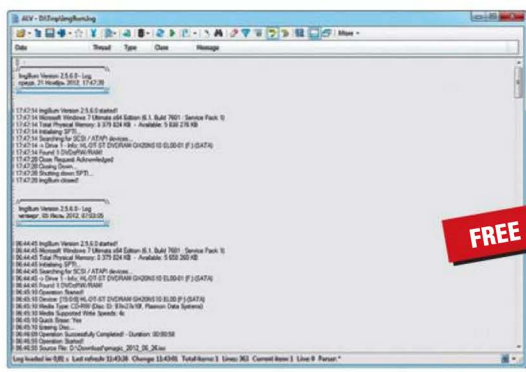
AEV - D:\Temp\ImgBurn.log

Move

Date | Thread | Type | Class | Message

ImgBurn Version 2.5.6.0 - Log
среда, 21 Ноябрь 2012, 17:47:39

17:47:34 ImgBurn Version 2.5.6.0 started!
17:47:34 Microsoft Windows 7 Ultimate x64 Edition (6.1, Build 7601 : Service Pack 1)
17:47:34 Total Physical Memory: 3 379 824 KB - Available: 5 830 276 KB
17:47:34 Initialising SPTI...
17:47:34 Searching for SCSI / ATAPI devices...
17:47:34 -> Drive 1 - Info: HL-DT-ST DVDRAM GH20NS10 EL00-01 (F:) (SATA)
17:47:34 Found 1 DVD±RW/RAM!
17:47:28 Close Request Acknowledged
17:47:28 Closing Down...
17:47:28 Shutting down SPTI...
17:47:28 ImgBurn closed!

ImgBurn Version 2.5.6.0 - Log
четверг, 05 Июль 2012, 07:03:05

06:44:45 ImgBurn Version 2.5.6.0 started!
06:44:45 Microsoft Windows 7 Ultimate x64 Edition (6.1, Build 7601 : Service Pack 1)
06:44:45 Total Physical Memory: 3 379 824 KB - Available: 5 650 260 KB
06:44:45 Initialising SPTI...
06:44:45 Searching for SCSI / ATAPI devices...
06:44:45 -> Drive 1 - Info: HL-DT-ST DVDRAM GH20NS10 EL00-01 (F:) (SATA)
06:44:45 Found 1 DVD±RW/RAM!
06:45:10 Operation Started!
06:45:10 Device: [1:0:0] HL-DT-ST DVDRAM GH20NS10 EL00 (F:) (SATA)
06:45:10 Media Type: CD-RW (Disc ID: 97m23s19f, Plasmon Data Systems)
06:45:10 Media Supported Write Speeds: 4x
06:45:10 Quick Erase: Yes
06:45:10 Erasing Disc...
06:46:09 Operation Successfully Completed! - Duration: 00:00:58
06:46:43 Operation Started!
06:46:43 Source File: D:\Downloads\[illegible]_2012_06_26.iso

FREE

Log loaded in 0,01 s   Last refresh: 13:43:26   Change: 13:43:01   Total items: 1   Lines: 363   Current item: 1   Line: 0   Parser: *